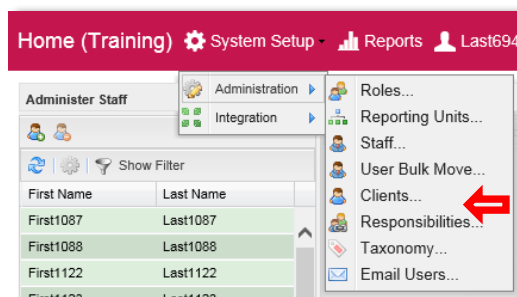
Home (Training) System Setup Reports Last694

Administer Staff

Show Filter

| First Name | Last Name |
|---|---|
| First1087 | Last1087 |
| First1088 | Last1088 |
| First1122 | Last1122 |

Administration
Integration

Roles...
Reporting Units...
Staff...
User Bulk Move...
Clients...
Responsibilities...
Taxonomy...
Email Users...